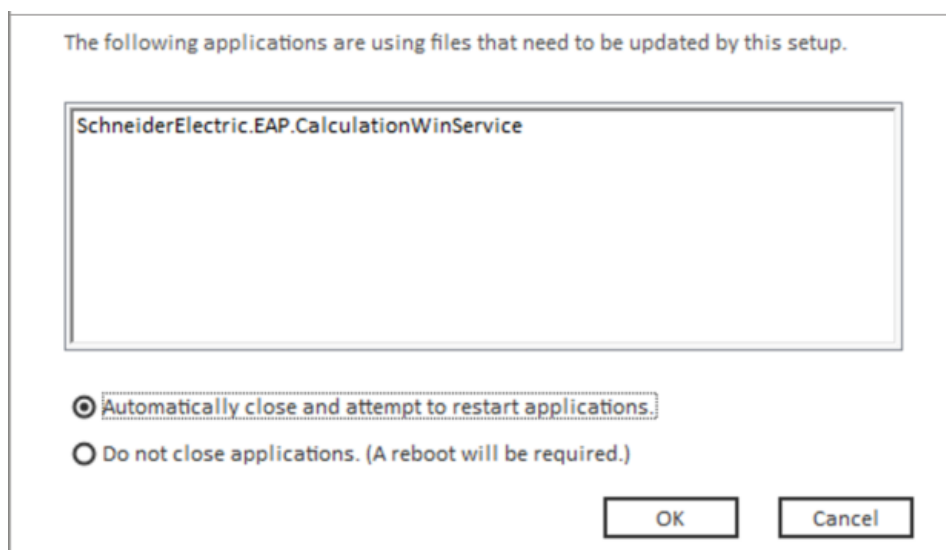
The following applications are using files that need to be updated by this setup.

SchneiderElectric.EAP.CalculationWinService

Automatically close and attempt to restart applications.

Do not close applications. (A reboot will be required.)

OK

Cancel